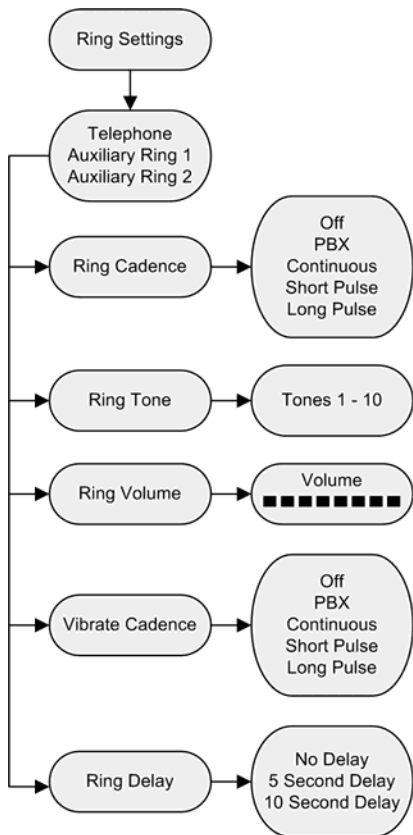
Ring Settings

Telephone
Auxiliary Ring 1
Auxiliary Ring 2

Ring Cadence

Off
PBX
Continuous
Short Pulse
Long Pulse

Ring Tone

Tones 1 - 10

Ring Volume

Volume

Vibrate Cadence

Off
PBX
Continuous
Short Pulse
Long Pulse

Ring Delay

No Delay
5 Second Delay
10 Second Delay